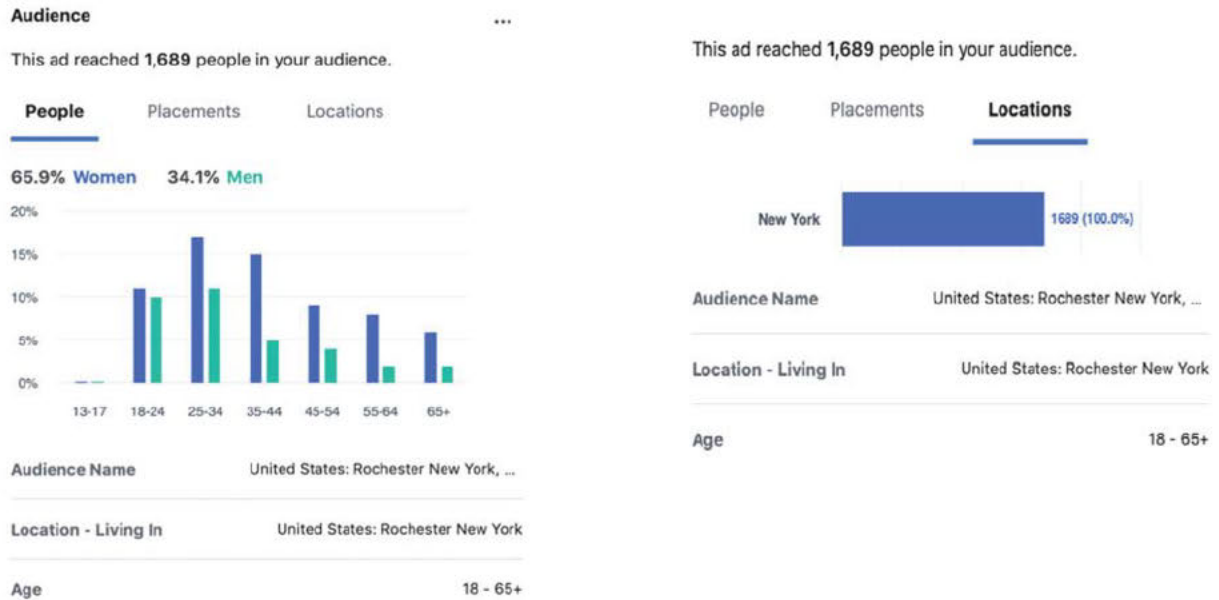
Audience

...

This ad reached **1,689** people in your audience.

People Placements Locations

65.9% Women 34.1% Men

20%
15%
10%
5%
0%

13-17 18-24 25-34 35-44 45-54 55-64 65+

Audience Name United States: Rochester New York, ...

Location - Living In United States: Rochester New York

Age 18 - 65+

This ad reached **1,689** people in your audience.

People Placements Locations

New York 1689 (100.0%)

Audience Name United States: Rochester New York, ...

Location - Living In United States: Rochester New York

Age 18 - 65+